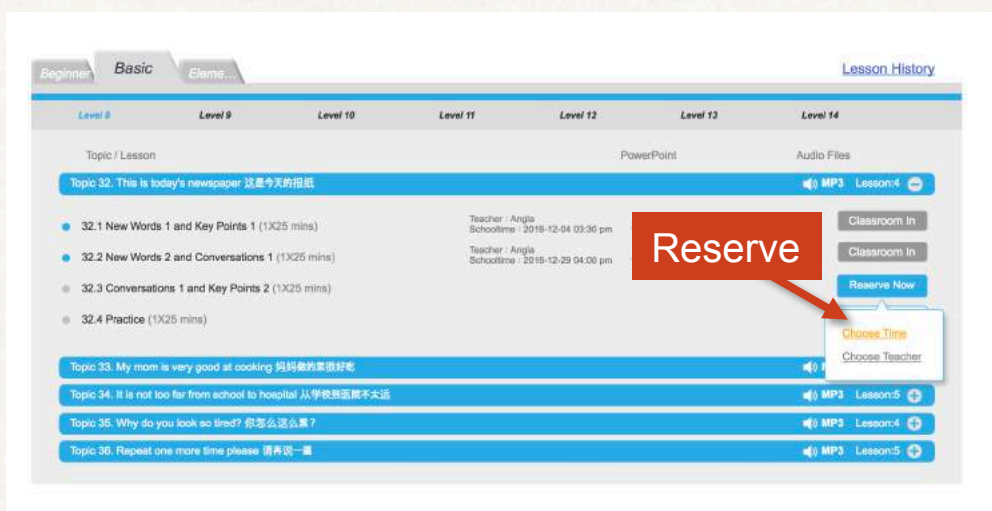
Beginner Basic Eleme...

Lesson History

Level 8 Level 9 Level 10 Level 11 Level 12 Level 13 Level 14

Topic / Lesson PowerPoint Audio Files

Topic 32. This is today's newspaper 这是今天的报纸 MP3 Lesson:4

32.1 New Words 1 and Key Points 1 (1X25 mins) Teacher : Angla Schooltime : 2016-12-04 03:30 pm Classroom In

32.2 New Words 2 and Conversations 1 (1X25 mins) Teacher : Angla Schooltime : 2016-12-29 04:00 pm Classroom In

32.3 Conversations 1 and Key Points 2 (1X25 mins) Reserve Now

32.4 Practice (1X25 mins)

Reserve

Choose Time

Choose Teacher

Topic 33. My mom is very good at cooking 妈妈做的菜很好吃

Topic 34. It is not too far from school to hospital 从学校到医院不太远 MP3 Lesson:5

Topic 35. Why do you look so tired? 你怎么这么累? MP3 Lesson:4

Topic 36. Repeat one more time please 请再说一遍 MP3 Lesson:5